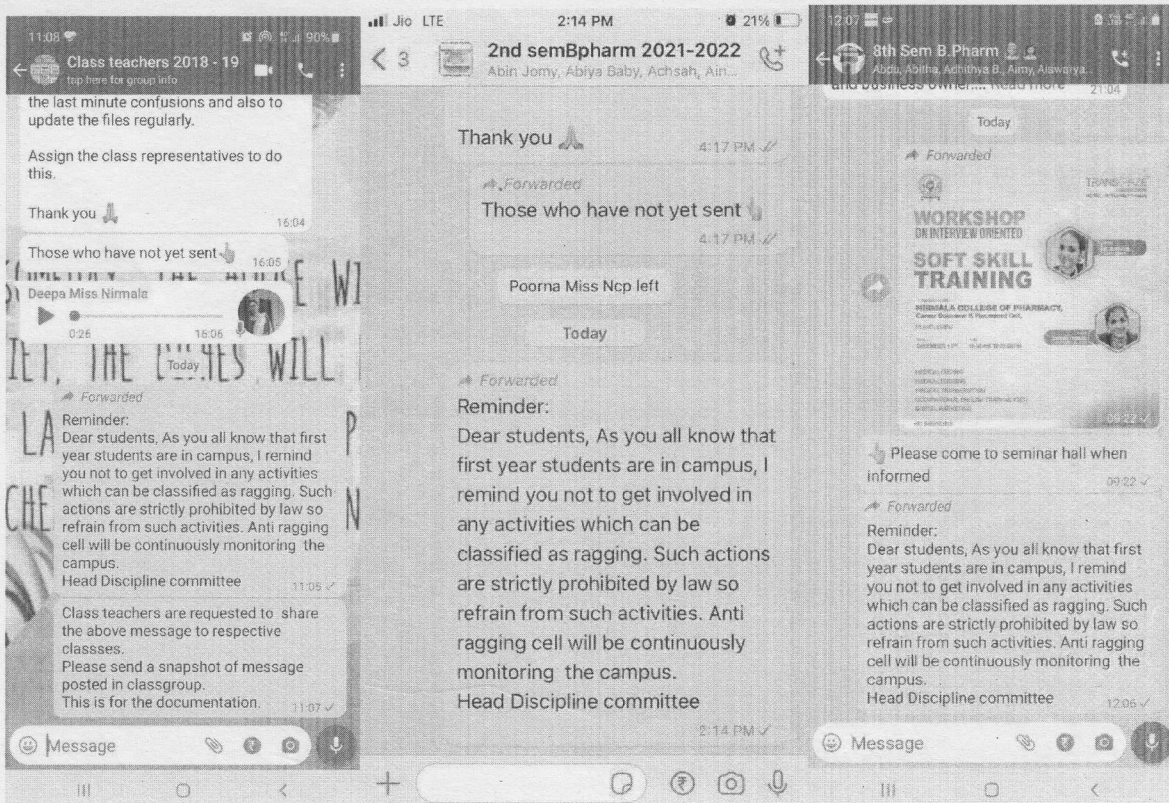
11:08
Class teachers 2018 - 19
tap here for group info

the last minute confusions and also to update the files regularly.

Assign the class representatives to do this.

Thank you 🙏 16:04

Those who have not yet sent 👆 16:05

Deepa Miss Nirmala
0:26 16:06

Today

Forwarded
Reminder:
Dear students, As you all know that first year students are in campus, I remind you not to get involved in any activities which can be classified as ragging. Such actions are strictly prohibited by law so refrain from such activities. Anti ragging cell will be continuously monitoring the campus.
Head Discipline committee 11:05

Class teachers are requested to share the above message to respective classses.
Please send a snapshot of message posted in classgroup.
This is for the documentation. 11:07

Message

Jio LTE 2:14 PM 21%
< 3 2nd semBpharm 2021-2022
Abin Jomy, Abiya Baby, Achsah, Ain...

Thank you 🙏 4:17 PM

Forwarded
Those who have not yet sent 👆 4:17 PM

Poorna Miss Ncp left

Today

Forwarded
Reminder:
Dear students, As you all know that first year students are in campus, I remind you not to get involved in any activities which can be classified as ragging. Such actions are strictly prohibited by law so refrain from such activities. Anti ragging cell will be continuously monitoring the campus.
Head Discipline committee 2:14 PM

12:07
8th Sem B.Pharm
Abdu, Abitha, Adhithya B., Aimy, Aiswarya...
and business owner... Read more 21:04

Today

Forwarded
WORKSHOP
ON INTERVIEW ORIENTED
SOFT SKILL TRAINING
NIRMALA COLLEGE OF PHARMACY,
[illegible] 09:22

👆 Please come to seminar hall when informed 09:22

Forwarded
Reminder:
Dear students, As you all know that first year students are in campus, I remind you not to get involved in any activities which can be classified as ragging. Such actions are strictly prohibited by law so refrain from such activities. Anti ragging cell will be continuously monitoring the campus.
Head Discipline committee 12:06

Message